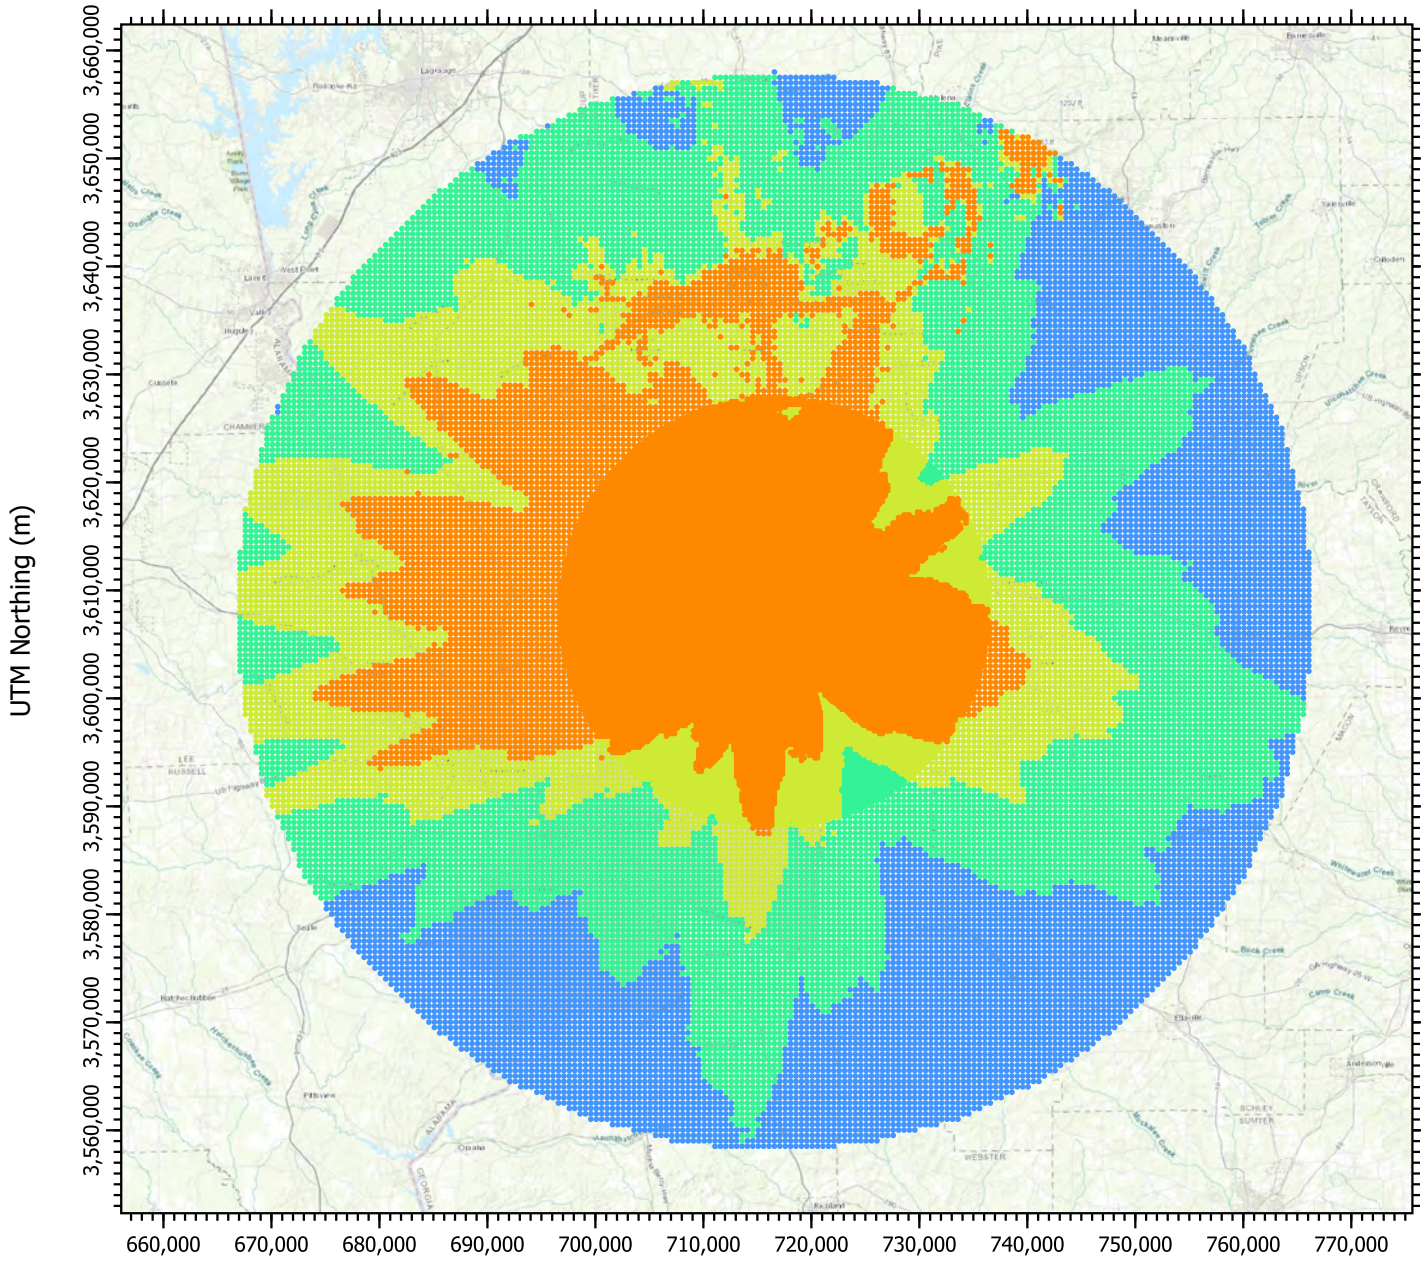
UTM Northing (m)

3,660,000
3,650,000
3,640,000
3,630,000
3,620,000
3,610,000
3,600,000
3,590,000
3,580,000
3,570,000
3,560,000

660,000 670,000 680,000 690,000 700,000 710,000 720,000 730,000 740,000 750,000 760,000 770,000

LaGrange
West Point
Lanett
Valley
Cusseta
CHAMBERS
LEE
RUSSELL
Seale
Pittsview
Hatchechubbee
ALABAMA
GEORGIA
Omaha
WEBSTER
Ellaville
SCHLEY
SUMTER
Andersonville
MACON
Reynolds
Culloden
Yatesville
Barnesville
Meansville
UPSON
CRAWFORD
TAYLOR
Flint River
Whitewater Creek
Buck Creek
Camp Creek